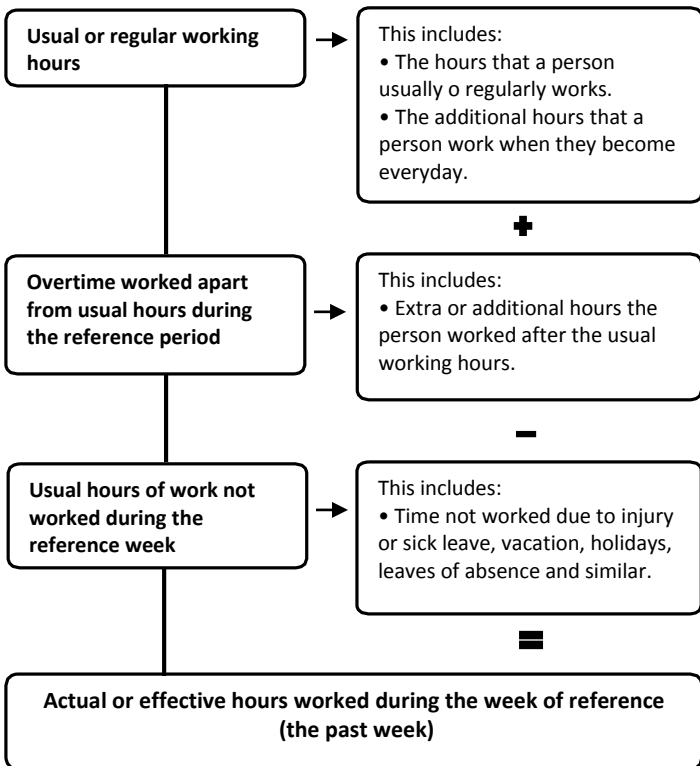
**Usual or regular working hours**

This includes:
• The hours that a person usually o regularly works.
• The additional hours that a person work when they become everyday.

+

**Overtime worked apart from usual hours during the reference period**

This includes:
• Extra or additional hours the person worked after the usual working hours.

−

**Usual hours of work not worked during the reference week**

This includes:
• Time not worked due to injury or sick leave, vacation, holidays, leaves of absence and similar.

=

**Actual or effective hours worked during the week of reference (the past week)**